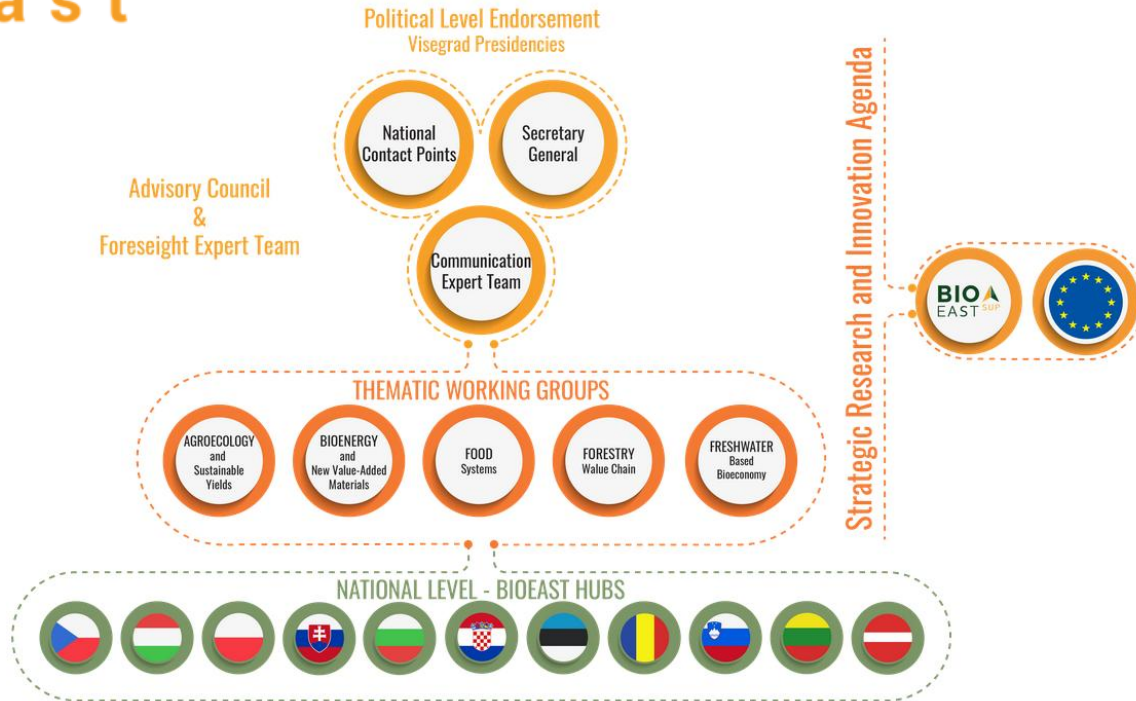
ast

Political Level Endorsement
Visegrad Presidencies

National Contact Points

Secretary General

Advisory Council
&
Foreseight Expert Team

Communication Expert Team

Strategic Research and Innovation Agenda

BIO EAST SUP

THEMATIC WORKING GROUPS

AGROECOLOGY and Sustainable Yields

BIOENERGY and New Value-Added Materials

FOOD Systems

FORESTRY Walue Chain

FRESHWATER Based Bioeconomy

NATIONAL LEVEL - BIOEAST HUBS